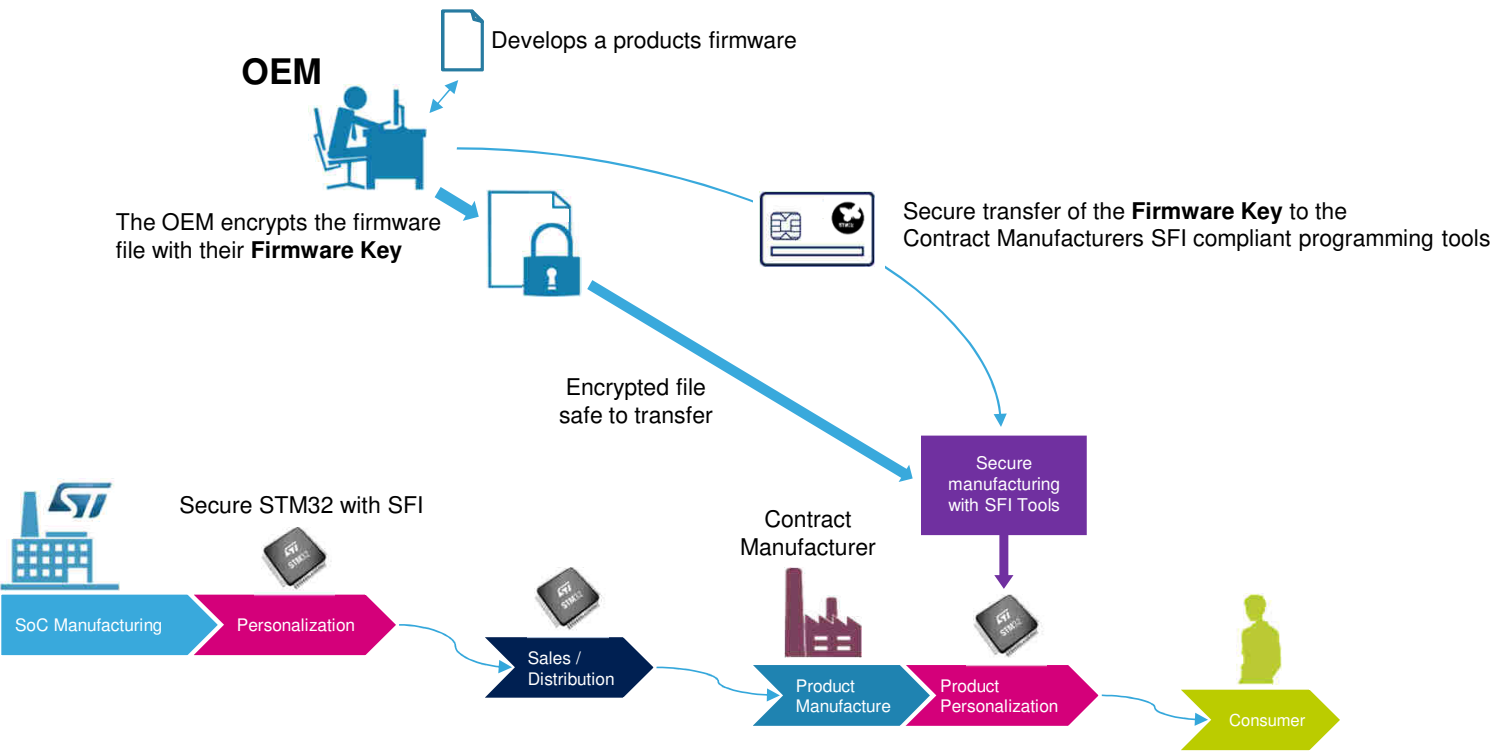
Develops a products firmware

OEM

The OEM encrypts the firmware file with their **Firmware Key**

Secure transfer of the **Firmware Key** to the Contract Manufacturers SFI compliant programming tools

Encrypted file safe to transfer

Secure manufacturing with SFI Tools

Secure STM32 with SFI

Contract Manufacturer

SoC Manufacturing

Personalization

Sales / Distribution

Product Manufacture

Product Personalization

Consumer